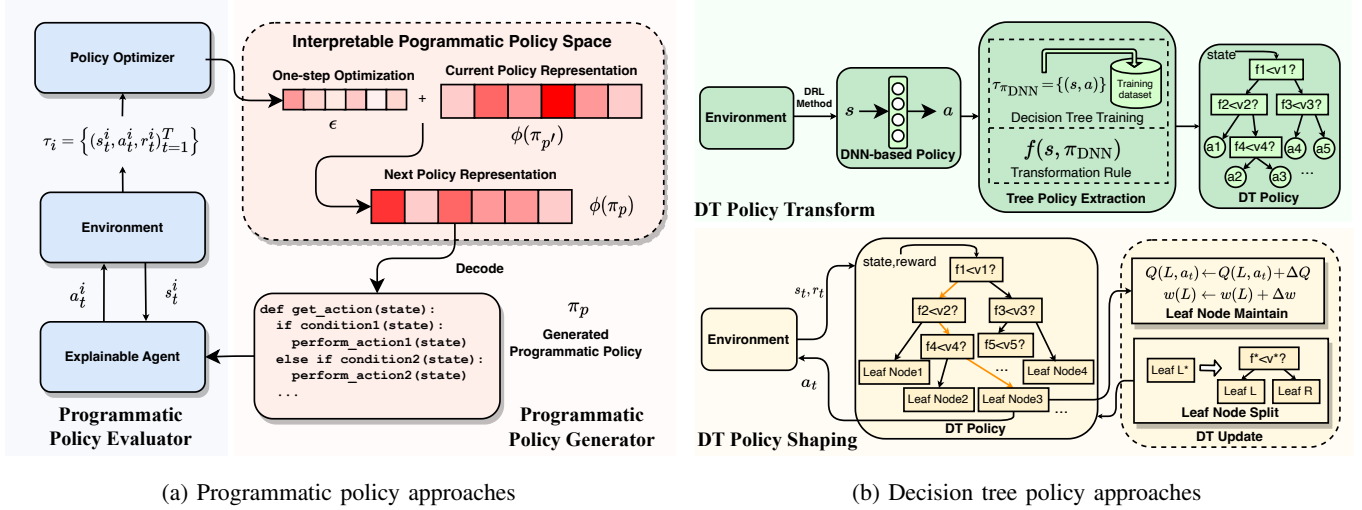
Policy Optimizer

$\tau_i = \left\{(s_t^i, a_t^i, r_t^i)_{t=1}^T\right\}$

Environment

$a_t^i$

$s_t^i$

Explainable Agent

Programmatic Policy Evaluator

Interpretable Pogrammatic Policy Space

One-step Optimization

+

Current Policy Representation

$\epsilon$

$\phi(\pi_{p'})$

Next Policy Representation

$\phi(\pi_p)$

Decode

def get_action(state):
  if condition1(state):
    perform_action1(state)
  else if condition2(state):
    perform_action2(state)
  ...

$\pi_p$

Generated Programmatic Policy

Programmatic Policy Generator

(a) Programmatic policy approaches

Environment

DRL Method

$s$

$a$

DNN-based Policy

$\tau_{\pi_{\text{DNN}}} = \{(s,a)\}$

Training dataset

Decision Tree Training

$f(s, \pi_{\text{DNN}})$

Transformation Rule

Tree Policy Extraction

state

f1<v1?

f2<v2?

f3<v3?

a1

f4<v4?

a4

a5

a2

a3

...

DT Policy

DT Policy Transform

Environment

$s_t, r_t$

$a_t$

state,reward

f1<v1?

f2<v2?

f3<v3?

f4<v4?

f5<v5?

Leaf Node1

Leaf Node4

Leaf Node2

Leaf Node3

...

DT Policy

$Q(L, a_t) \leftarrow Q(L, a_t) + \Delta Q$

$w(L) \leftarrow w(L) + \Delta w$

Leaf Node Maintain

Leaf L*

f*<v*?

Leaf L

Leaf R

Leaf Node Split

DT Update

DT Policy Shaping

(b) Decision tree policy approaches